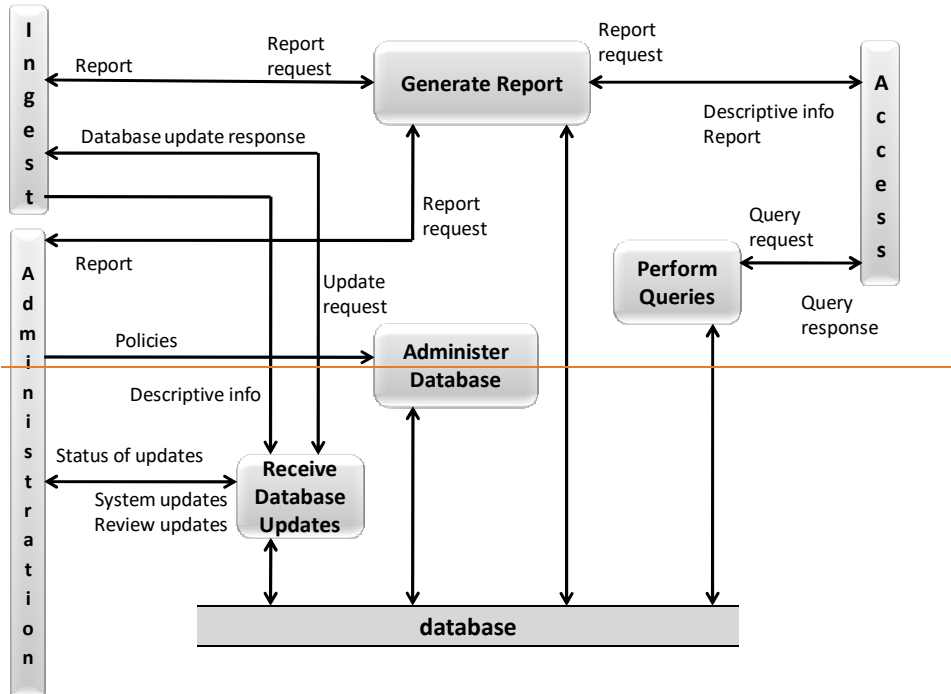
Ingest

Report

Report request

Generate Report

Report request

Access

Descriptive info Report

Database update response

Report request

Query request

Administration

Report

Perform Queries

Update request

Query response

Policies

Administer Database

Descriptive info

Status of updates

Receive Database Updates

System updates
Review updates

database